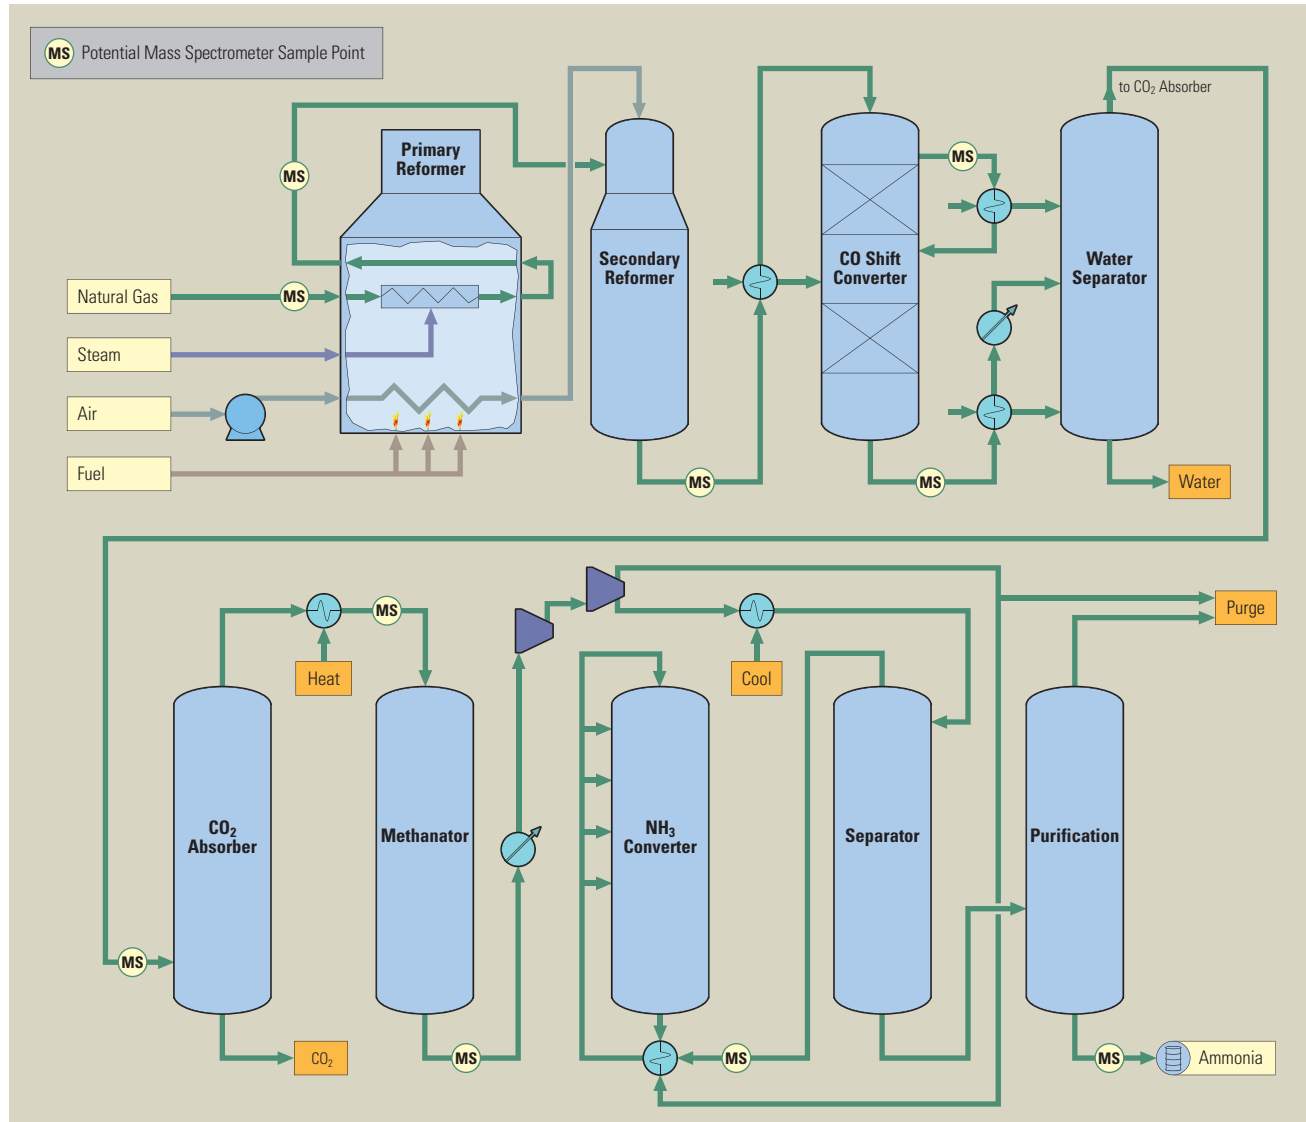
MS Potential Mass Spectrometer Sample Point

Primary Reformer

MS

Natural Gas

MS

Steam

Air

Fuel

Secondary Reformer

MS

CO Shift Converter

MS

MS

Water Separator

to $CO_2$ Absorber

Water

$CO_2$ Absorber

MS

$CO_2$

Heat

MS

Methanator

MS

Cool

$NH_3$ Converter

MS

Separator

Purge

Purification

MS

Ammonia